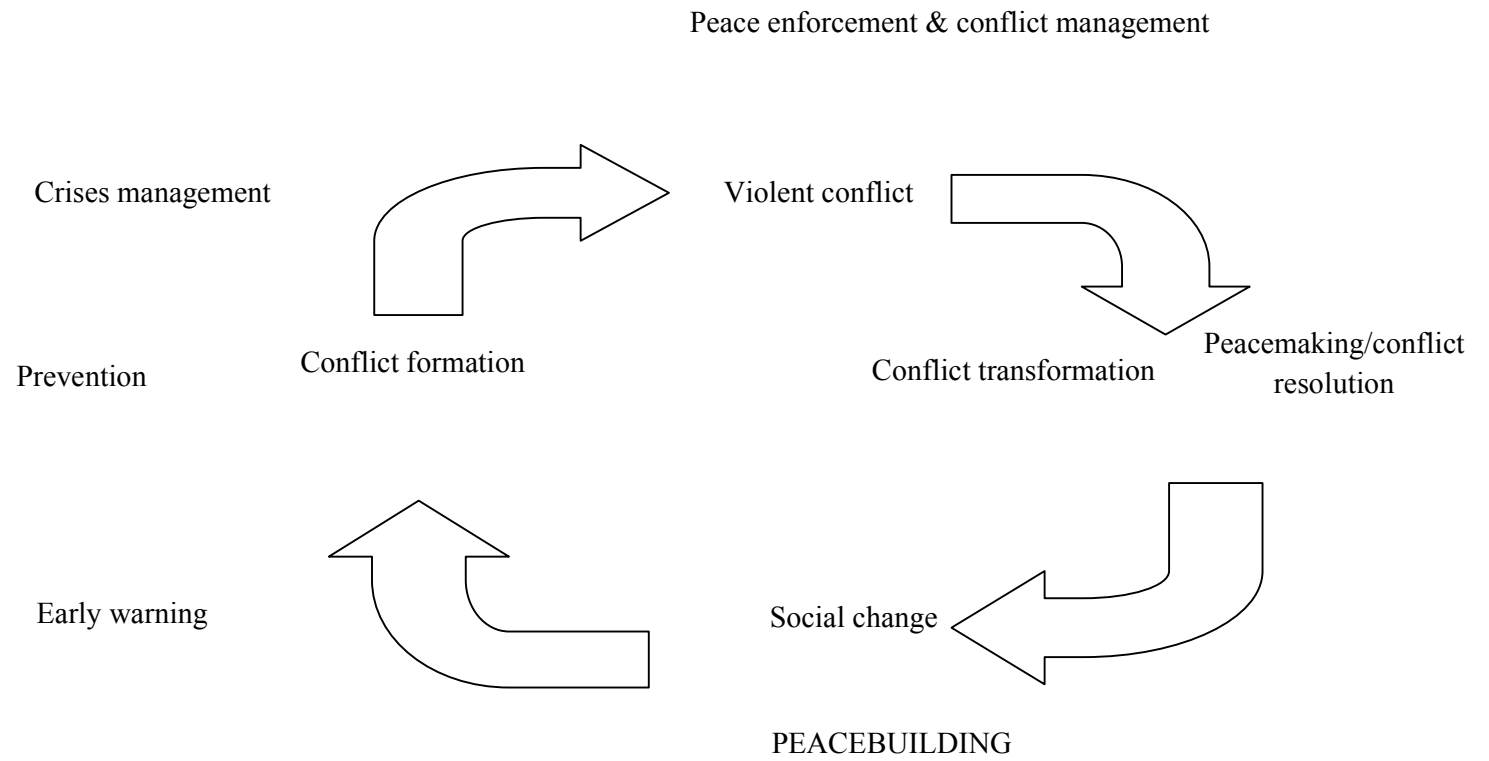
Peace enforcement & conflict management

Crises management

Violent conflict

Prevention

Conflict formation

Conflict transformation

Peacemaking/conflict resolution

Early warning

Social change

PEACEBUILDING